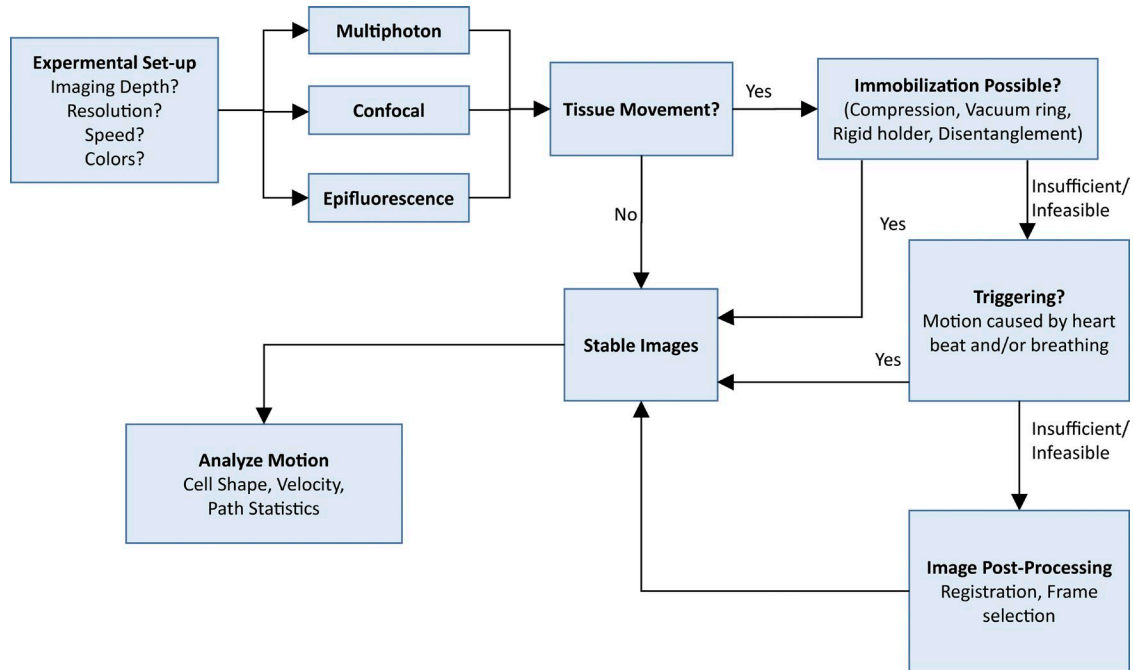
Expermental Set-up
Imaging Depth?
Resolution?
Speed?
Colors?

Multiphoton

Confocal

Epifluorescence

Tissue Movement?

Yes

Immobilization Possible?
(Compression, Vacuum ring, Rigid holder, Disentanglement)

Insufficient/ Infeasible

No

Yes

Stable Images

Triggering?
Motion caused by heart beat and/or breathing

Yes

Insufficient/ Infeasible

Analyze Motion
Cell Shape, Velocity, Path Statistics

Image Post-Processing
Registration, Frame selection